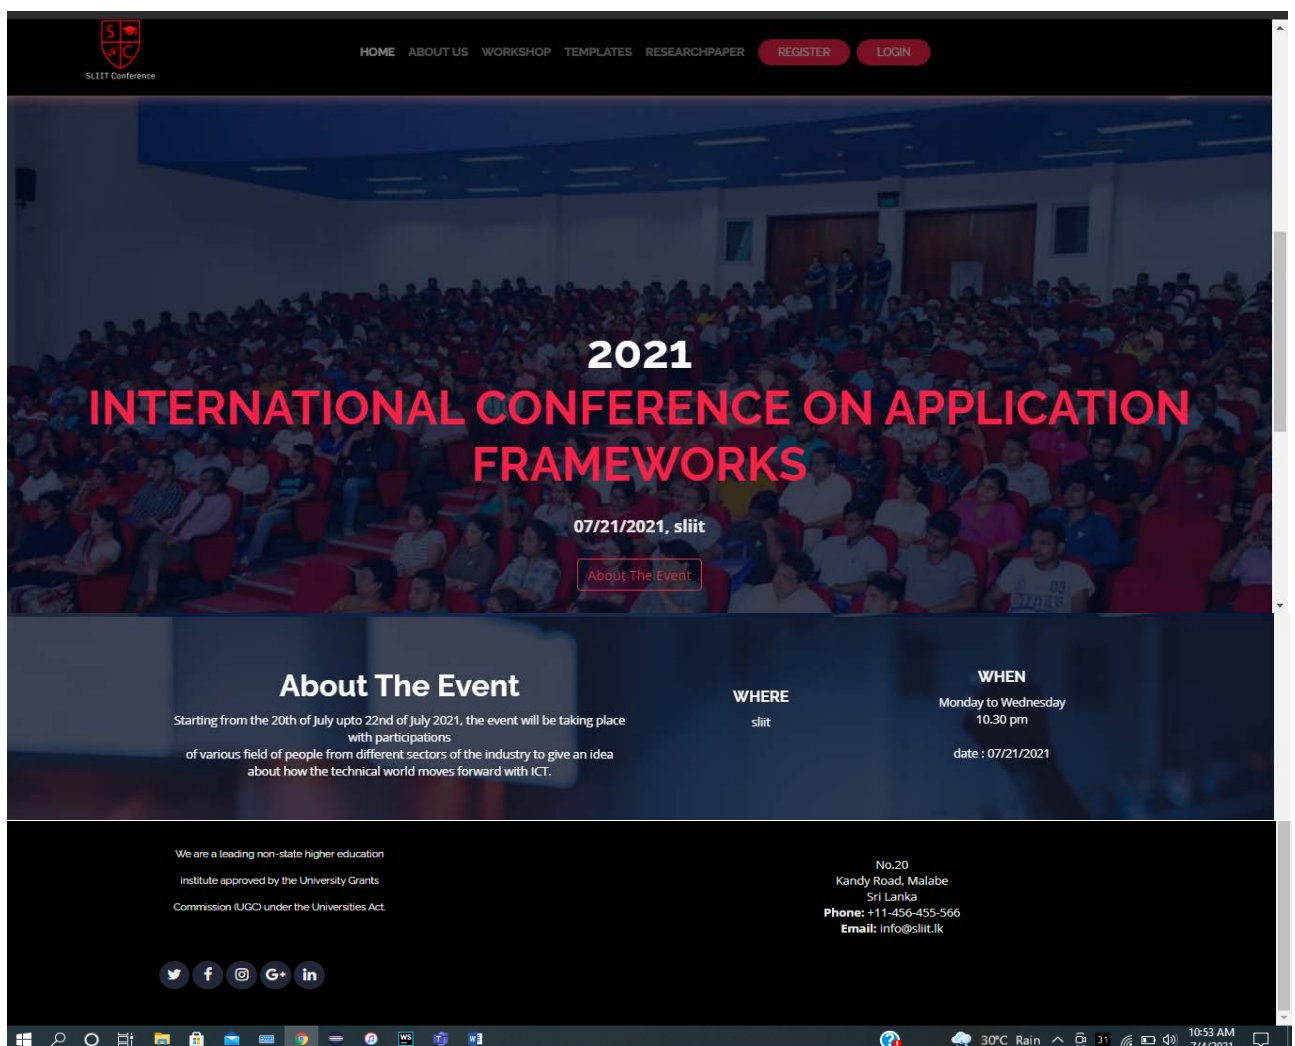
S C

SLIIT Conference

HOME ABOUT US WORKSHOP TEMPLATES RESEARCHPAPER REGISTER LOGIN

2021

INTERNATIONAL CONFERENCE ON APPLICATION FRAMEWORKS

07/21/2021, sliit

About The Event

About The Event

Starting from the 20th of July upto 22nd of July 2021, the event will be taking place with participations of various field of people from different sectors of the industry to give an idea about how the technical world moves forward with ICT.

WHERE

sliit

WHEN

Monday to Wednesday
10.30 pm

date : 07/21/2021

We are a leading non-state higher education institute approved by the University Grants Commission (UGC) under the Universities Act

No.20
Kandy Road, Malabe
Sri Lanka
Phone: +11-456-455-566
Email: info@sliit.lk

30°C Rain 10:53 AM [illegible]